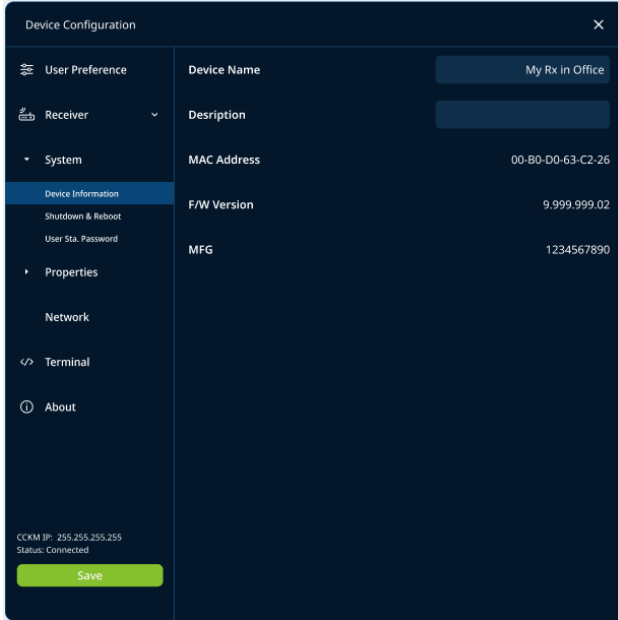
Device Configuration

×

User Preference

Receiver

System

Device Information

Shutdown & Reboot

User Sta. Password

Properties

Network

</> Terminal

About

CCKM IP: 255.255.255.255
Status: Connected

Save

Device Name

My Rx in Office

Desription

MAC Address

00-B0-D0-63-C2-26

F/W Version

9.999.999.02

MFG

1234567890